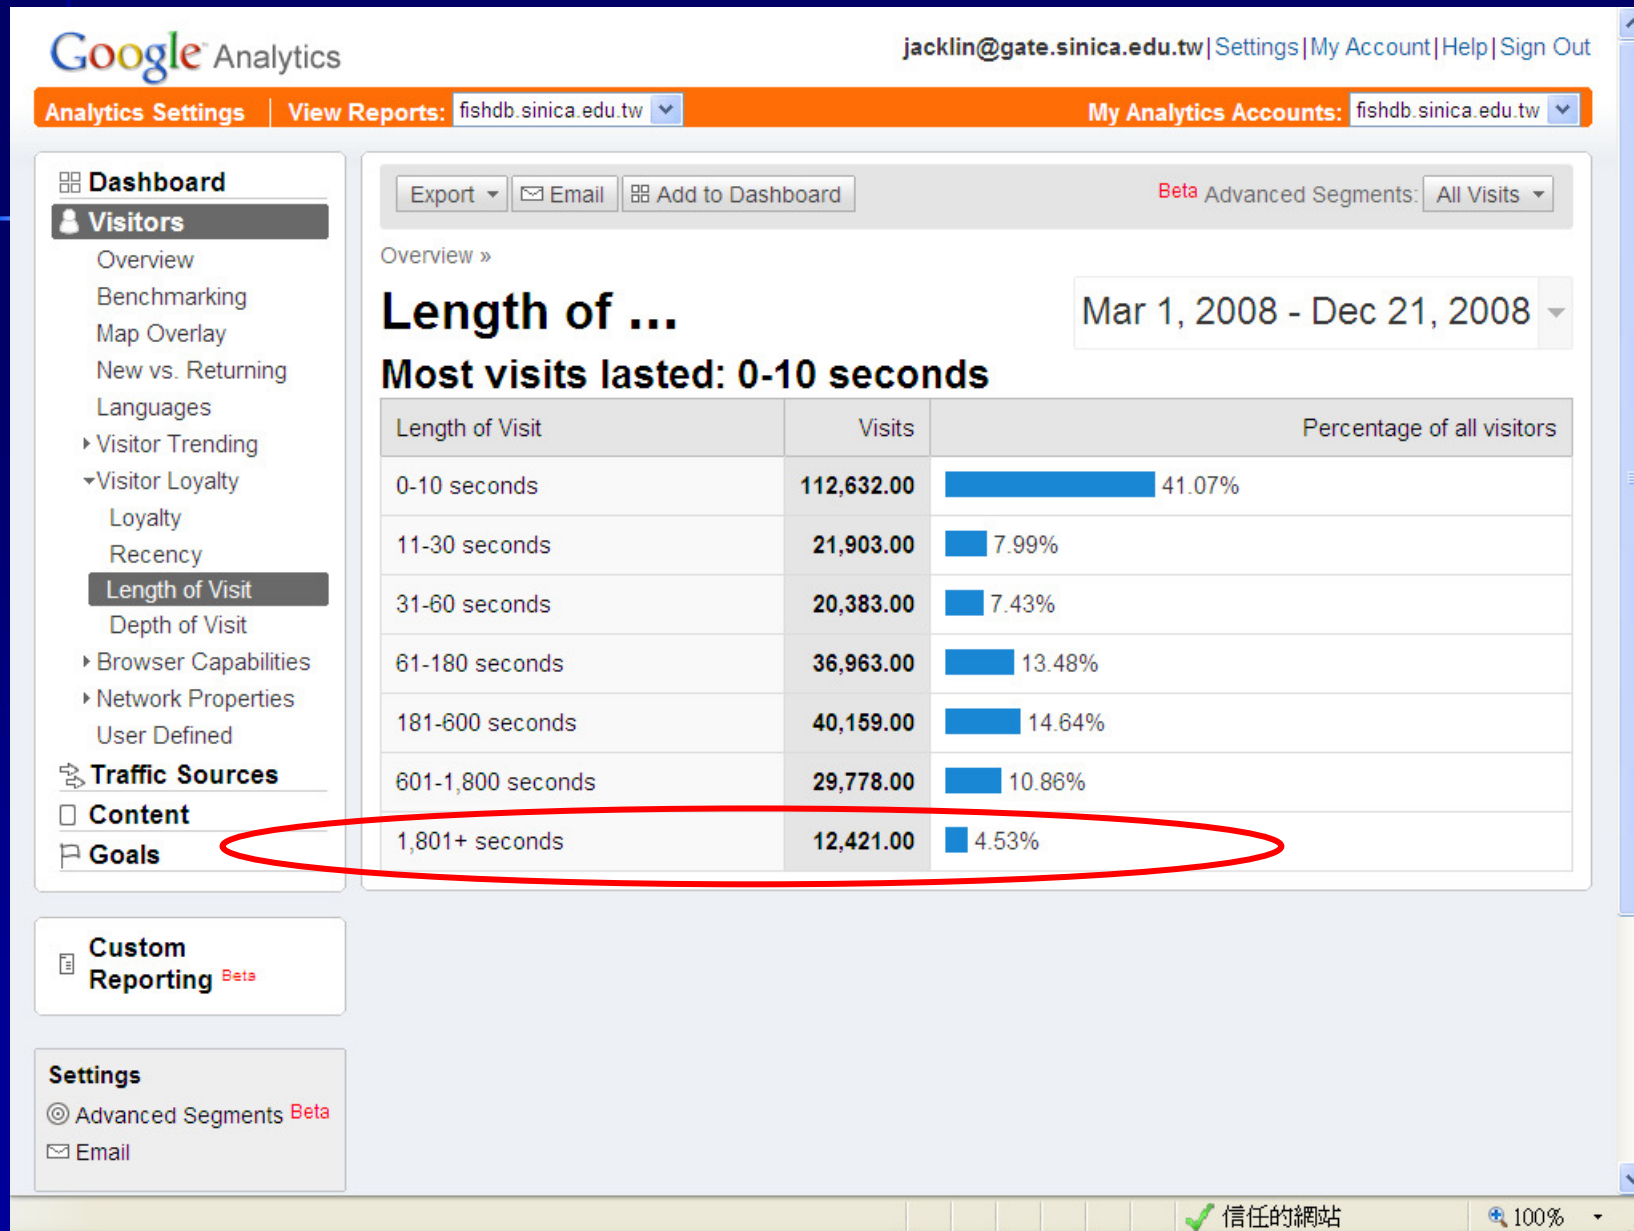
Google Analytics

jacklin@gate.sinica.edu.tw | Settings | My Account | Help | Sign Out

Analytics Settings | View Reports: fishdb.sinica.edu.tw

My Analytics Accounts: fishdb.sinica.edu.tw

Dashboard
Visitors
Overview
Benchmarking
Map Overlay
New vs. Returning
Languages
Visitor Trending
Visitor Loyalty
Loyalty
Recency
Length of Visit
Depth of Visit
Browser Capabilities
Network Properties
User Defined
Traffic Sources
Content
Goals

Custom Reporting Beta

Settings
Advanced Segments Beta
Email

Export | Email | Add to Dashboard

Beta Advanced Segments: All Visits

Overview »

Length of ...

Mar 1, 2008 - Dec 21, 2008

Most visits lasted: 0-10 seconds

| Length of Visit | Visits | Percentage of all visitors |
|---|---|---|
| 0-10 seconds | 112,632.00 | 41.07% |
| 11-30 seconds | 21,903.00 | 7.99% |
| 31-60 seconds | 20,383.00 | 7.43% |
| 61-180 seconds | 36,963.00 | 13.48% |
| 181-600 seconds | 40,159.00 | 14.64% |
| 601-1,800 seconds | 29,778.00 | 10.86% |
| 1,801+ seconds | 12,421.00 | 4.53% |

信任的網站 100%